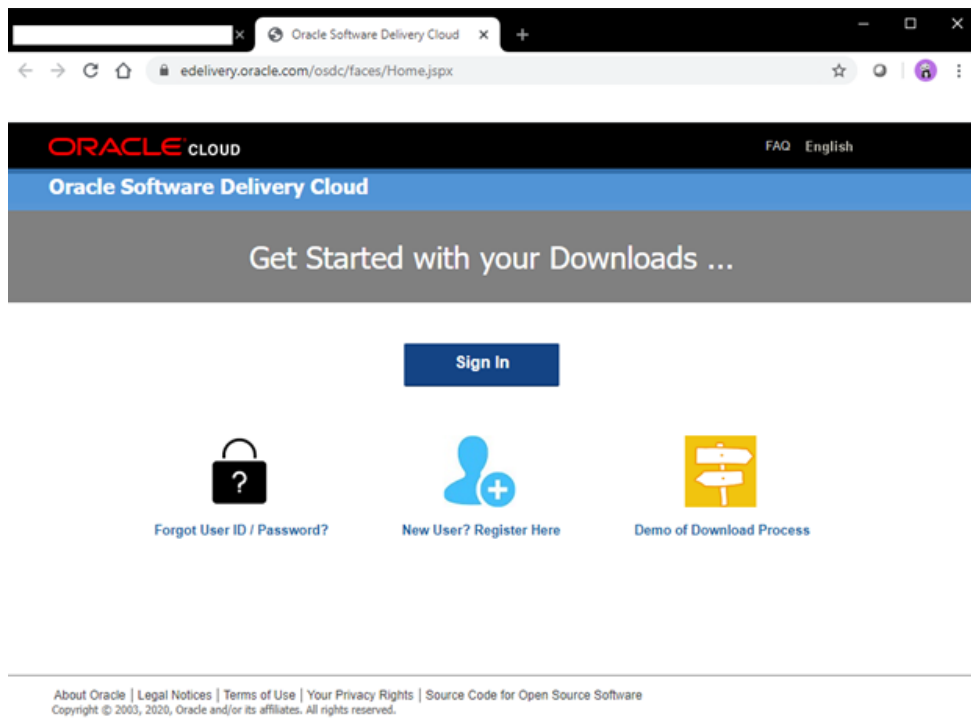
Oracle Software Delivery Cloud

edelivery.oracle.com/osdc/faces/Home.jspx

ORACLE CLOUD

FAQ English

Oracle Software Delivery Cloud

Get Started with your Downloads ...

Sign In

?

Forgot User ID / Password?

New User? Register Here

Demo of Download Process

About Oracle | Legal Notices | Terms of Use | Your Privacy Rights | Source Code for Open Source Software
Copyright © 2003, 2020, Oracle and/or its affiliates. All rights reserved.